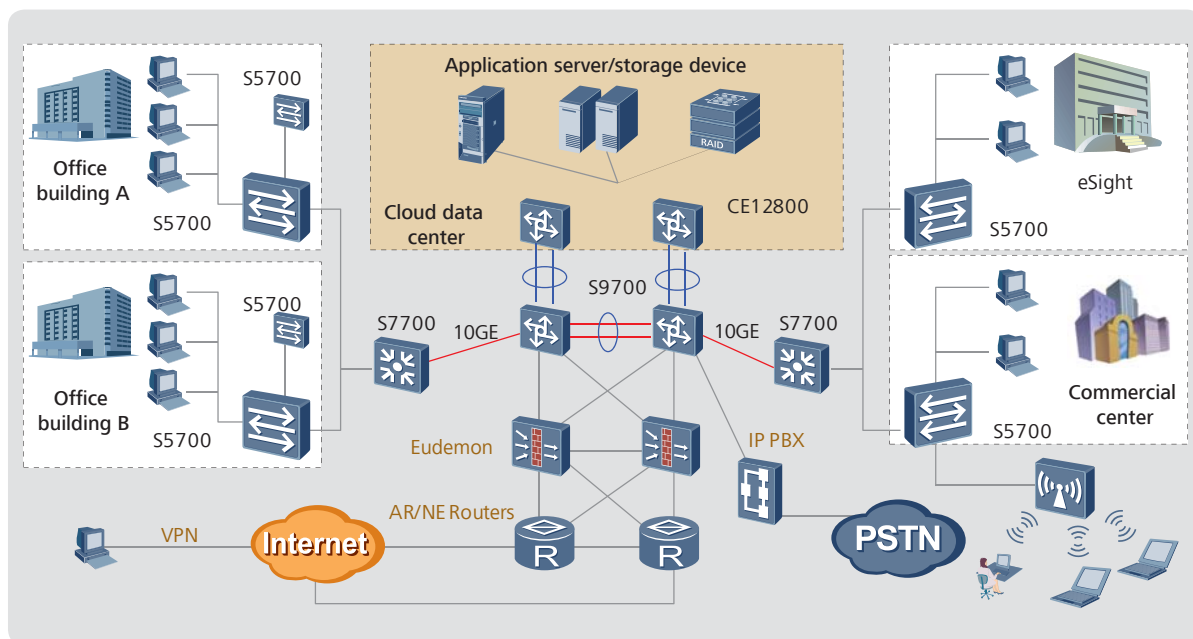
Application server/storage device

RAID

Cloud data center

CE12800

S5700

Office building A

S5700

S5700

Office building B

S5700

S7700

10GE

S9700

10GE

S7700

eSight

S5700

Commercial center

S5700

Eudemon

IP PBX

AR/NE Routers

R

R

VPN

Internet

PSTN